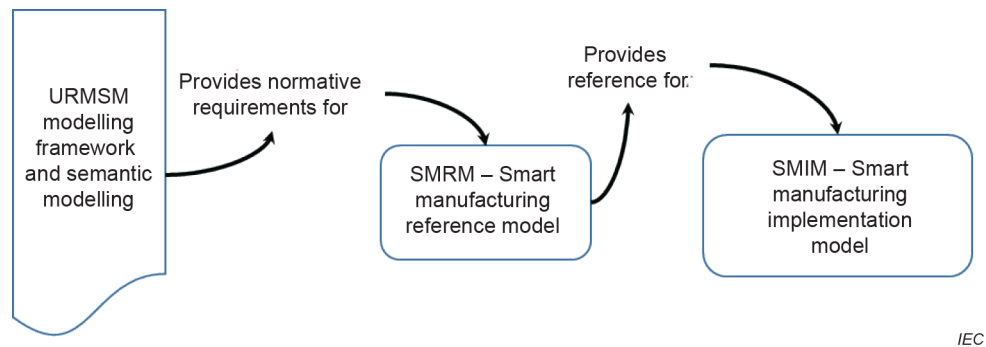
URMSM modelling framework and semantic modelling

Provides normative requirements for

SMRM – Smart manufacturing reference model

Provides reference for

SMIM – Smart manufacturing implementation model

IEC